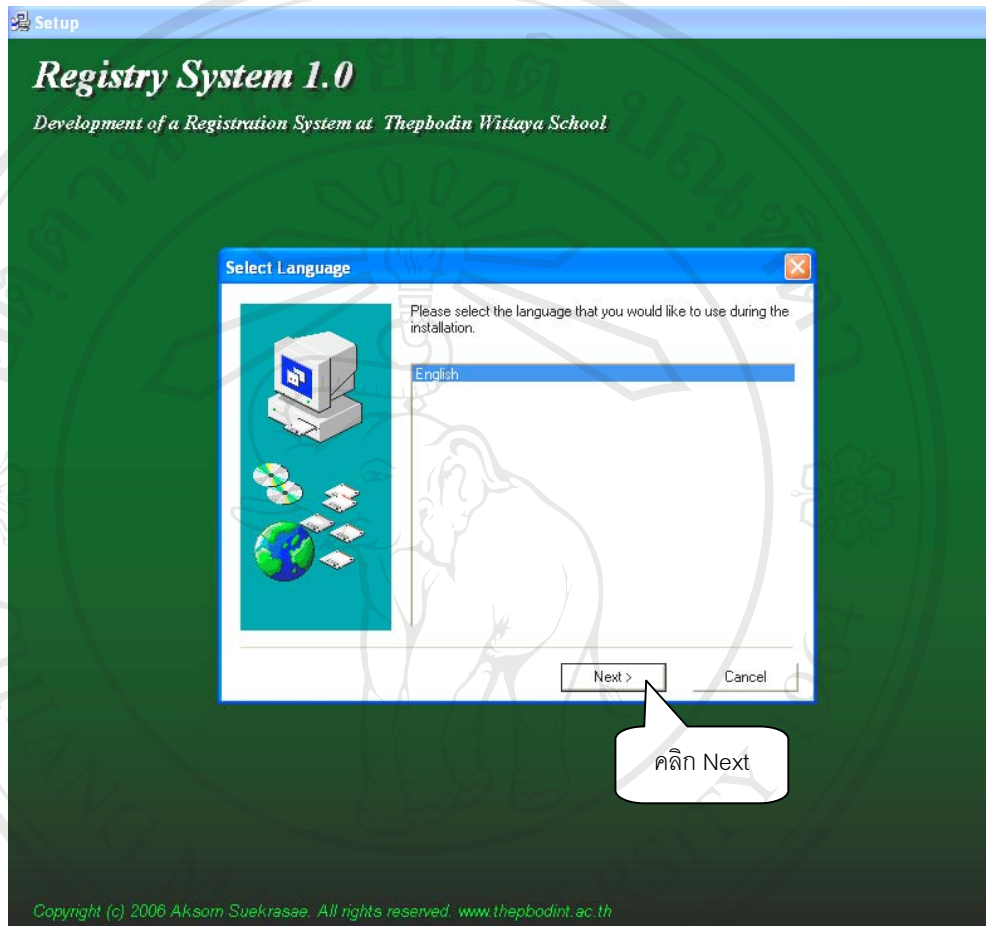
Setup

Registry System 1.0

Development of a Registration System at Thepbodin Wittaya School

Select Language

Please select the language that you would like to use during the installation.

English

Next >

Cancel

คลิก Next

Copyright (c) 2006 Aksorn Suekrasae. All rights reserved. www.thepbodint.ac.th